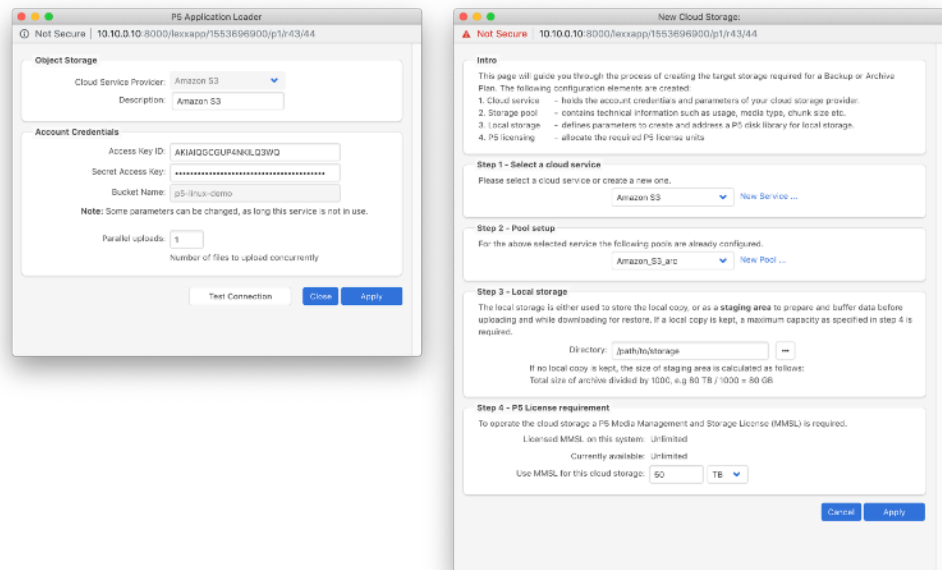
P5 Application Loader

Not Secure | 10.10.0.10:8000/lexxapp/1553696900/p1/r43/44

Object Storage

Cloud Service Provider: Amazon S3

Description: Amazon S3

Account Credentials

Access Key ID: AKIAIQGCGUP4NKILQ3WQ

Secret Access Key: ••••••••••••••••••••••••••••••••••••••••

Bucket Name: p5-linux-demo

Note: Some parameters can be changed, as long this service is not in use.

Parallel uploads: 1

Number of files to upload concurrently

Test Connection Close Apply

New Cloud Storage:

Not Secure | 10.10.0.10:8000/lexxapp/1553696900/p1/r43/44

Intro

This page will guide you through the process of creating the target storage required for a Backup or Archive Plan. The following configuration elements are created:
1. Cloud service - holds the account credentials and parameters of your cloud storage provider.
2. Storage pool - contains technical information such as usage, media type, chunk size etc.
3. Local storage - defines parameters to create and address a P5 disk library for local storage.
4. P5 licensing - allocate the required P5 license units

Step 1 - Select a cloud service

Please select a cloud service or create a new one.

Amazon S3 New Service ...

Step 2 - Pool setup

For the above selected service the following pools are already configured.

Amazon_S3_arc New Pool ...

Step 3 - Local storage

The local storage is either used to store the local copy, or as a staging area to prepare and buffer data before uploading and while downloading for restore. If a local copy is kept, a maximum capacity as specified in step 4 is required.

Directory: /path/to/storage ...

If no local copy is kept, the size of staging area is calculated as follows:
Total size of archive divided by 1000, e.g 80 TB / 1000 = 80 GB

Step 4 - P5 License requirement

To operate the cloud storage a P5 Media Management and Storage License (MMSL) is required.

Licensed MMSL on this system: Unlimited

Currently available: Unlimited

Use MMSL for this cloud storage: 50 TB

Cancel Apply